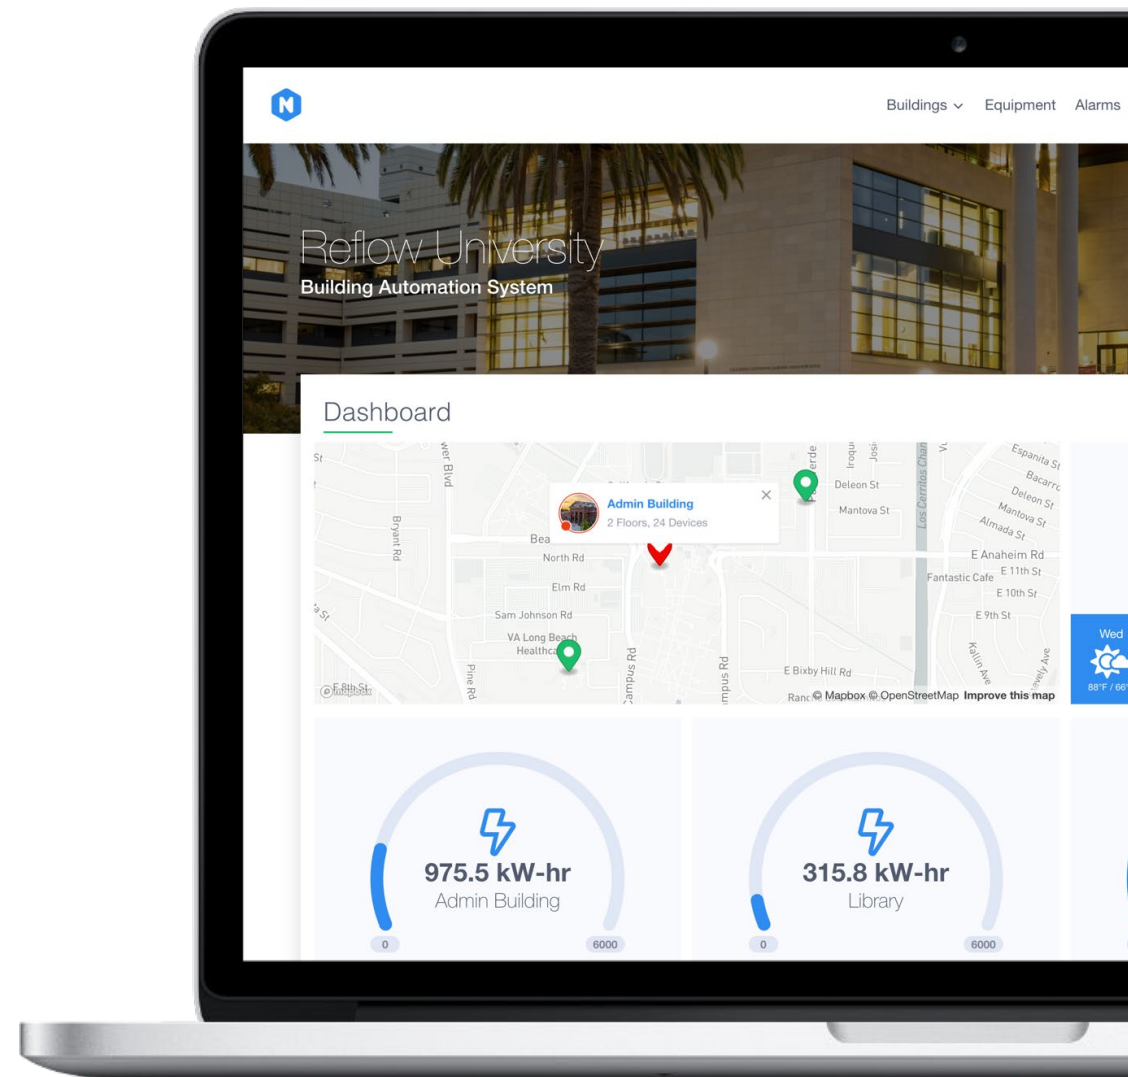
N

Buildings ⌄ Equipment Alarms

Reflow University
Building Automation System

Dashboard

St
wer Blvd
Bryant Rd
Admin Building
2 Floors, 24 Devices
Bea
North Rd
Elm Rd
Sam Johnson Rd
VA Long Beach Healthca
Pine Rd
Campus Rd
mpus Rd
Deleon St
Mantova St
Los Cerritos Chan
Espanita St
Bacarr
Deleon St
Mantova St
Almada St
E Anaheim Rd
Fantastic Cafe
E 11th St
E 10th St
E 9th St
E Bixby Hill Rd
Kallin Ave
Ranc © Mapbox © OpenStreetMap Improve this map
E 8th St

Wed
88°F / 66

975.5 kW-hr
Admin Building
0
6000

315.8 kW-hr
Library
0
6000